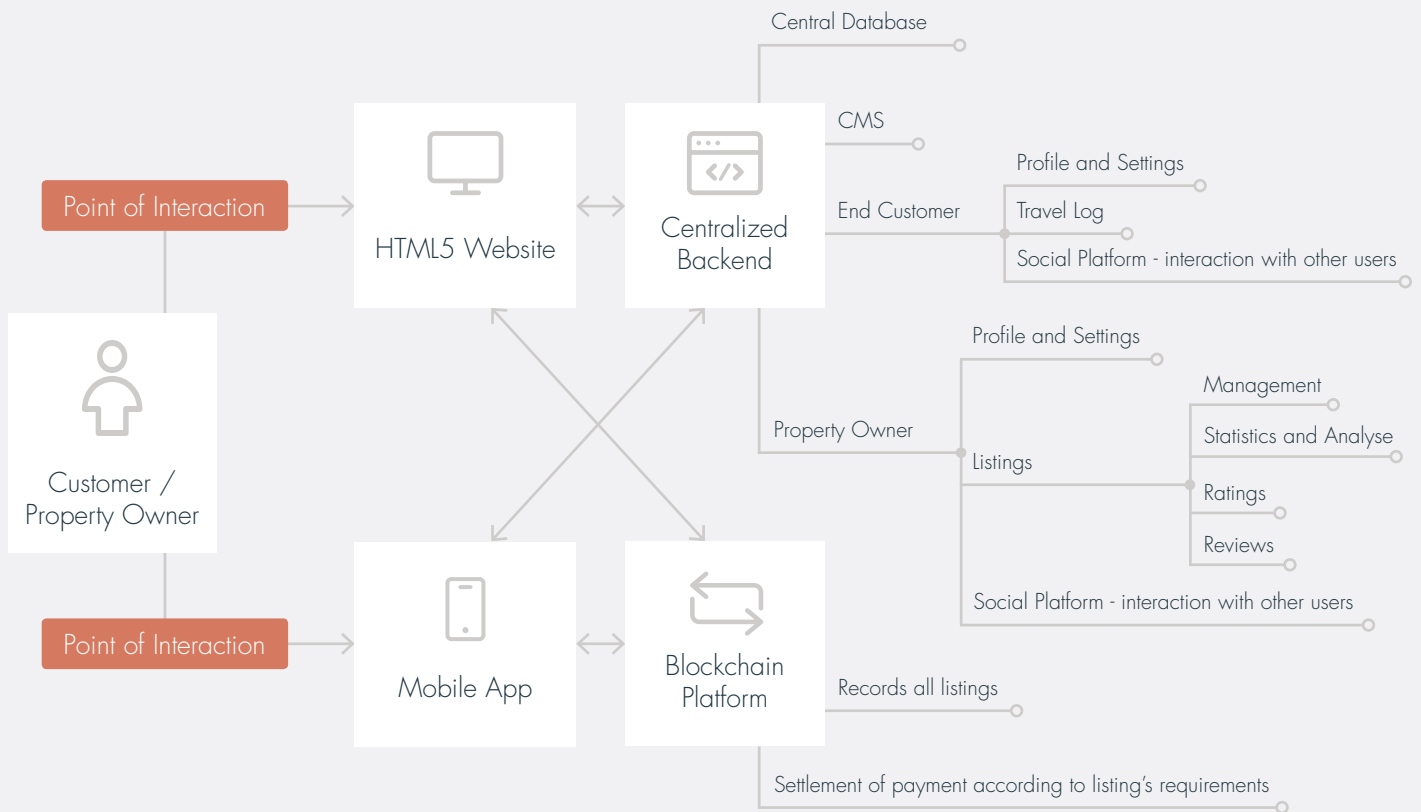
Point of Interaction

Customer / Property Owner

Point of Interaction

HTML5 Website

Centralized Backend

Mobile App

Blockchain Platform

Central Database

CMS

End Customer

Profile and Settings

Travel Log

Social Platform - interaction with other users

Property Owner

Profile and Settings

Listings

Management

Statistics and Analyse

Ratings

Reviews

Social Platform - interaction with other users

Records all listings

Settlement of payment according to listing's requirements